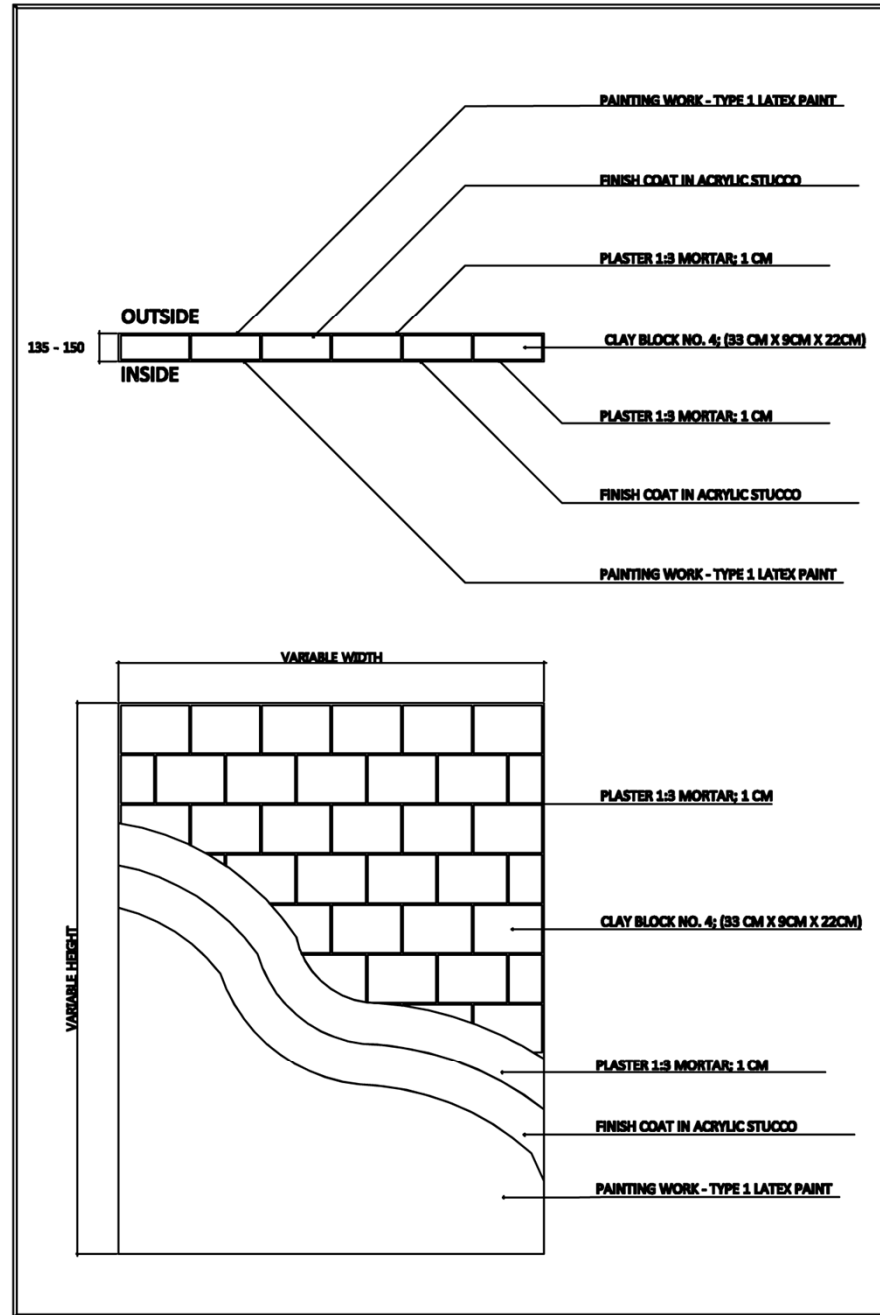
PAINTING WORK - TYPE 1 LATEX PAINT

FINISH COAT IN ACRYLIC STUCCO

PLASTER 1:3 MORTAR; 1 CM

OUTSIDE

135 - 150

CLAY BLOCK NO. 4; (33 CM X 9CM X 22CM)

INSIDE

PLASTER 1:3 MORTAR; 1 CM

FINISH COAT IN ACRYLIC STUCCO

PAINTING WORK - TYPE 1 LATEX PAINT

VARIABLE WIDTH

VARIABLE HEIGHT

PLASTER 1:3 MORTAR; 1 CM

CLAY BLOCK NO. 4; (33 CM X 9CM X 22CM)

PLASTER 1:3 MORTAR; 1 CM

FINISH COAT IN ACRYLIC STUCCO

PAINTING WORK - TYPE 1 LATEX PAINT